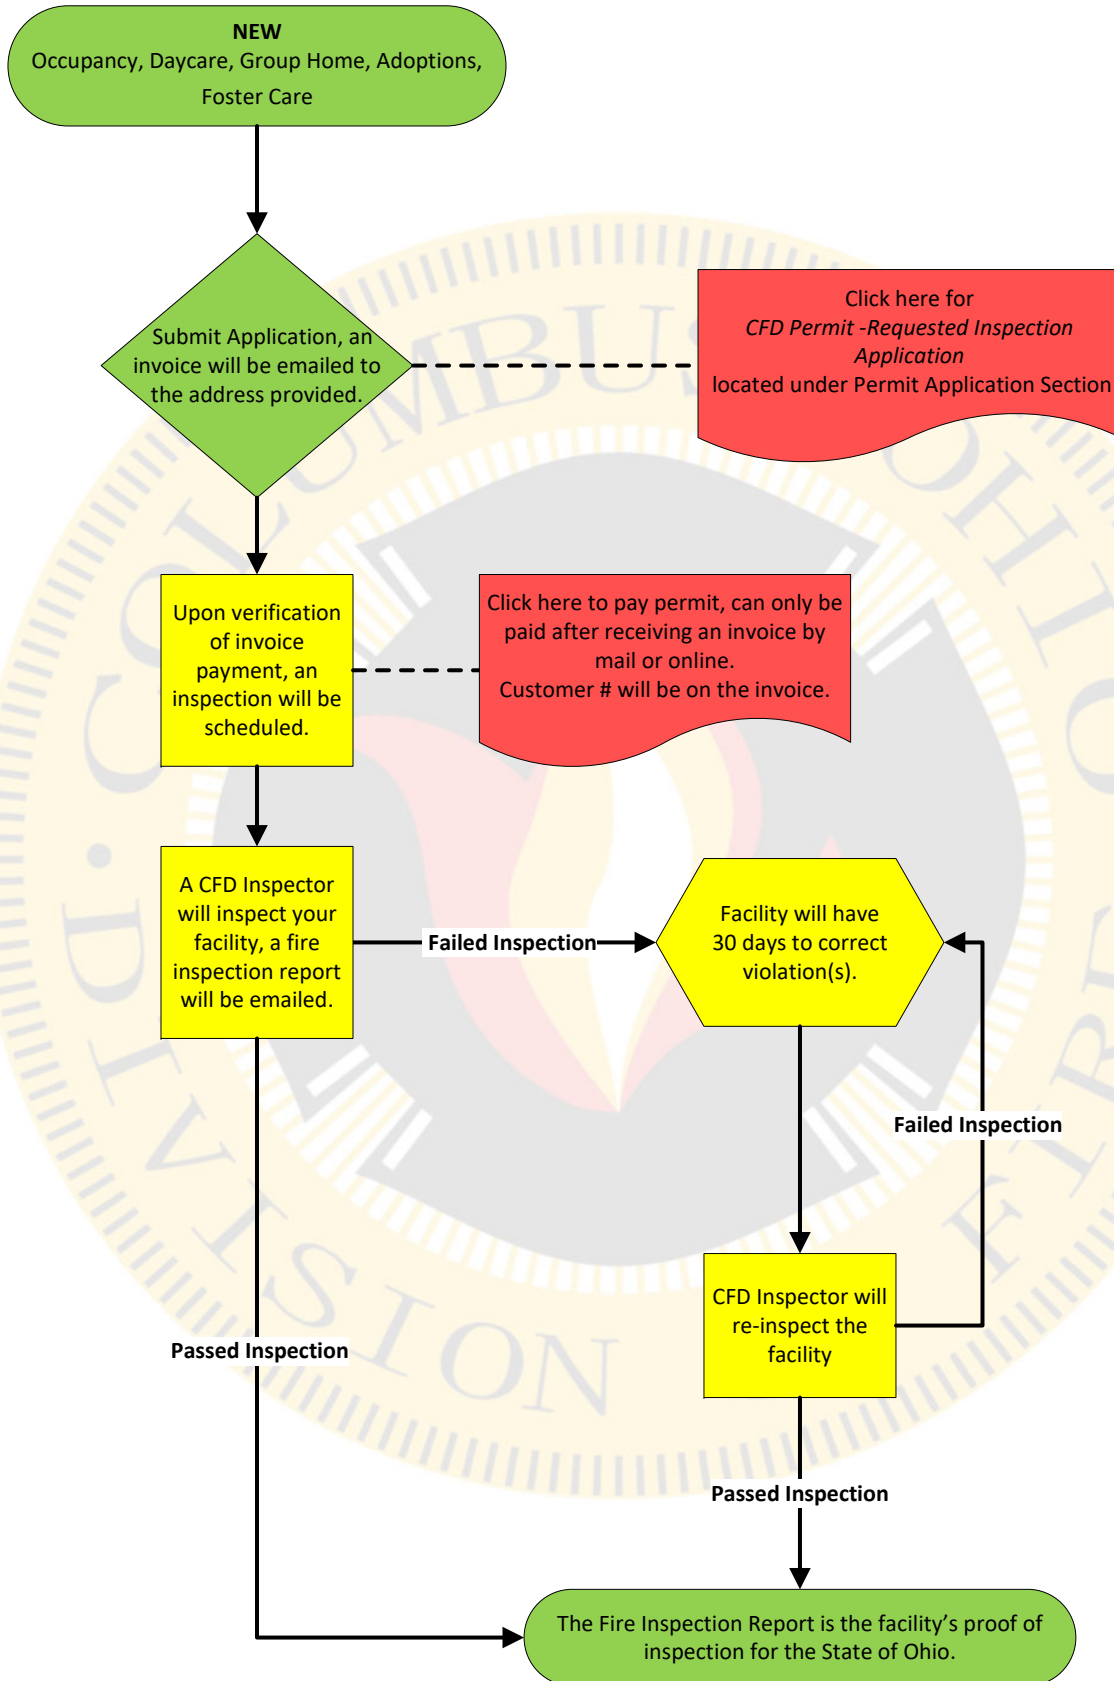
NEW
Occupancy, Daycare, Group Home, Adoptions, Foster Care

Submit Application, an invoice will be emailed to the address provided.

Click here for
*CFD Permit -Requested Inspection Application*
located under Permit Application Section

Upon verification of invoice payment, an inspection will be scheduled.

Click here to pay permit, can only be paid after receiving an invoice by mail or online.
Customer # will be on the invoice.

A CFD Inspector will inspect your facility, a fire inspection report will be emailed.

Failed Inspection

Facility will have 30 days to correct violation(s).

Failed Inspection

CFD Inspector will re-inspect the facility

Passed Inspection

Passed Inspection

The Fire Inspection Report is the facility's proof of inspection for the State of Ohio.